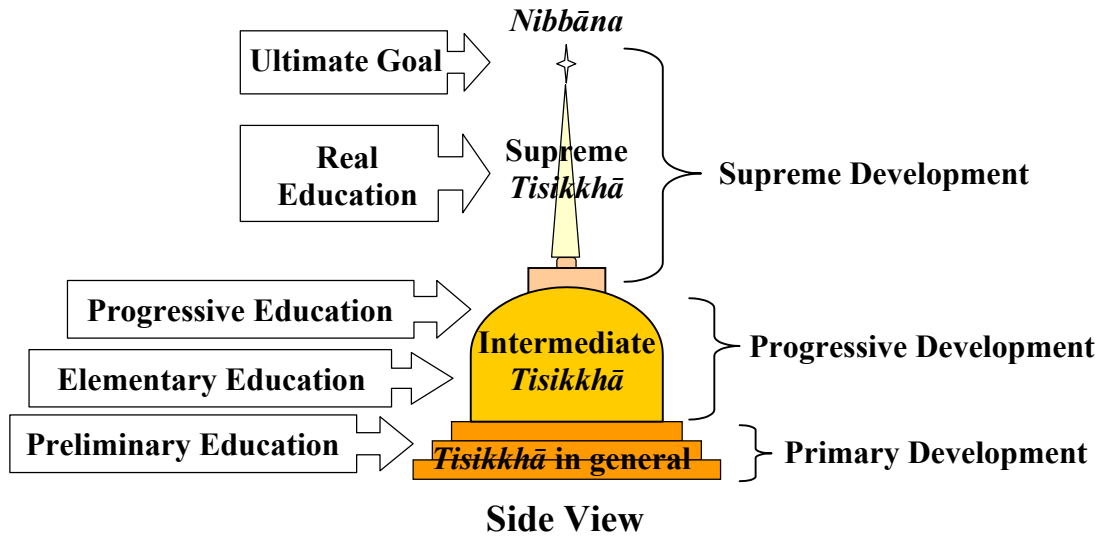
Nibbāna

Ultimate Goal

Real Education

Supreme Tisikkhā

Supreme Development

Progressive Education

Intermediate Tisikkhā

Progressive Development

Elementary Education

Preliminary Education

Tisikkhā in general

Primary Development

Side View